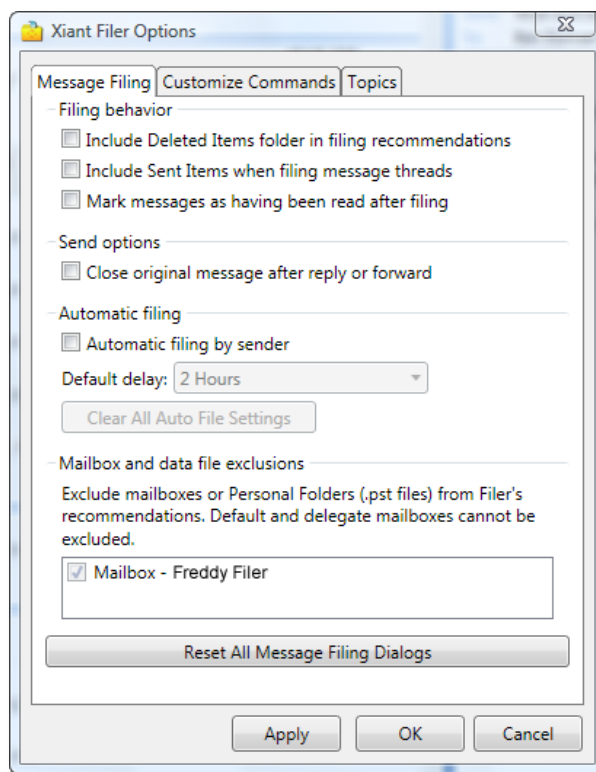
Xiant Filer Options

Message Filing | Customize Commands | Topics

Filing behavior

Include Deleted Items folder in filing recommendations

Include Sent Items when filing message threads

Mark messages as having been read after filing

Send options

Close original message after reply or forward

Automatic filing

Automatic filing by sender

Default delay: 2 Hours

Clear All Auto File Settings

Mailbox and data file exclusions

Exclude mailboxes or Personal Folders (.pst files) from Filer's recommendations. Default and delegate mailboxes cannot be excluded.

Mailbox - Freddy Filer

Reset All Message Filing Dialogs

Apply | OK | Cancel